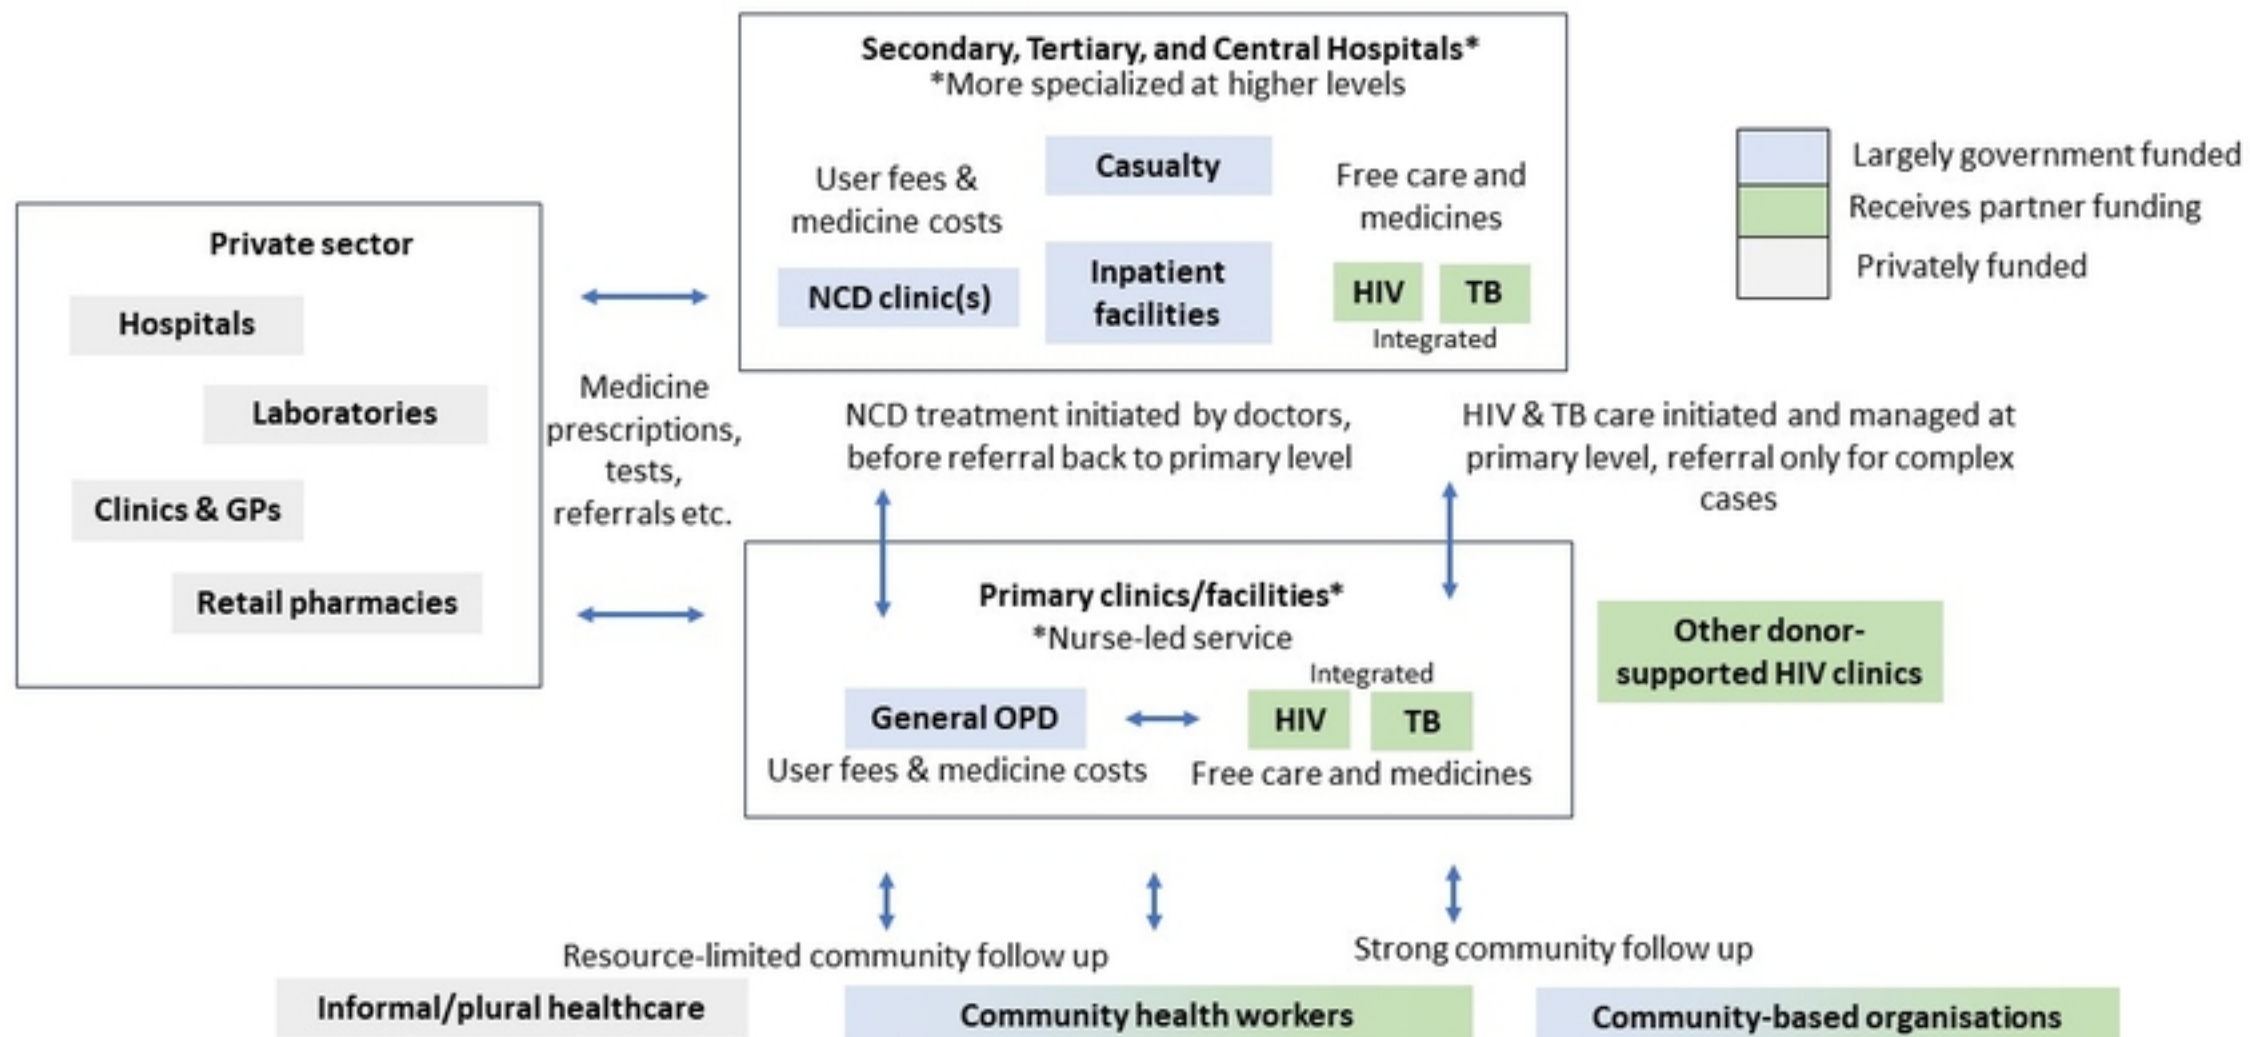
Secondary, Tertiary, and Central Hospitals*
*More specialized at higher levels

User fees & medicine costs

Casualty

Free care and medicines

NCD clinic(s)

Inpatient facilities

HIV

TB

Integrated

Largely government funded

Receives partner funding

Privately funded

Private sector

Hospitals

Laboratories

Clinics & GPs

Retail pharmacies

Medicine prescriptions, tests, referrals etc.

NCD treatment initiated by doctors, before referral back to primary level

HIV & TB care initiated and managed at primary level, referral only for complex cases

Primary clinics/facilities*
*Nurse-led service

Integrated

General OPD

HIV

TB

User fees & medicine costs

Free care and medicines

Other donor-supported HIV clinics

Resource-limited community follow up

Strong community follow up

Informal/plural healthcare

Community health workers

Community-based organisations